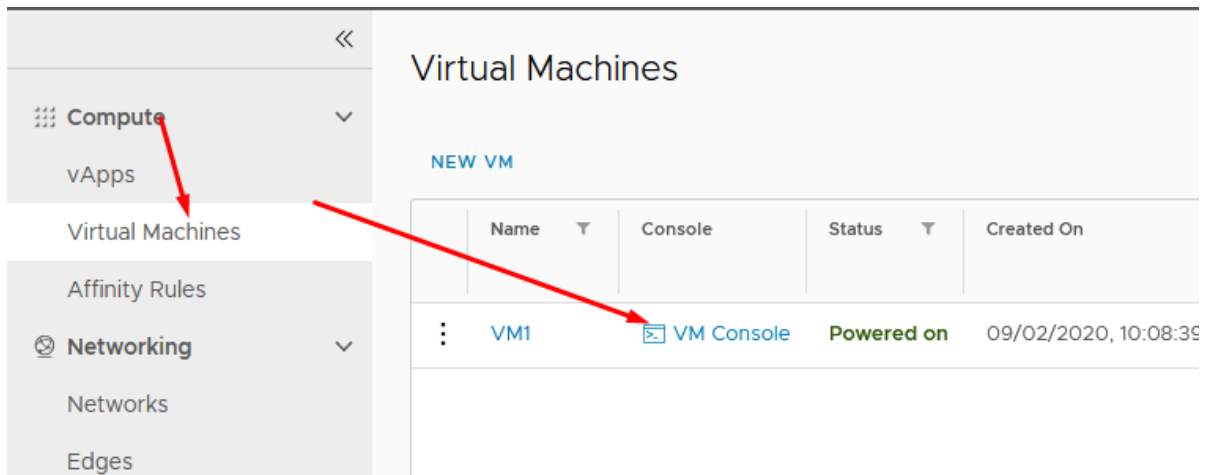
«

Compute

vApps

Virtual Machines

Affinity Rules

Networking

Networks

Edges

Virtual Machines

NEW VM

| | Name | Console | Status | Created On |
|---|---|---|---|---|
| ⋮ | VM1 | VM Console | Powered on | 09/02/2020, 10:08:3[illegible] |